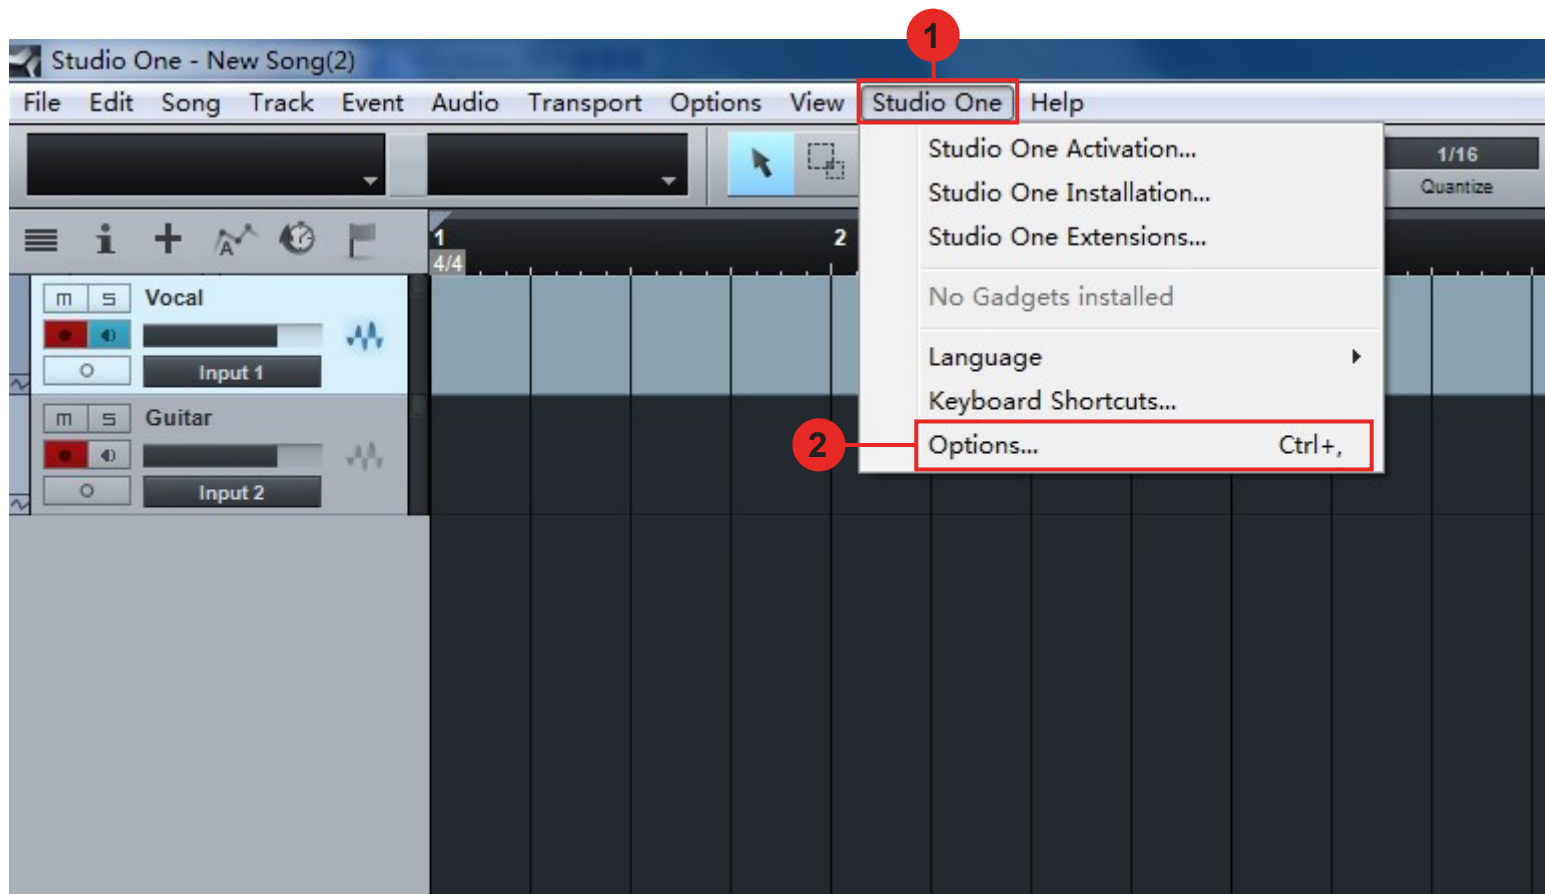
1

Studio One - New Song(2)

File Edit Song Track Event Audio Transport Options View Studio One Help

1/16
Quantize

1 2
4/4

m S Vocal
Input 1

m S Guitar
Input 2

Studio One Activation...
Studio One Installation...
Studio One Extensions...
No Gadgets installed
Language
Keyboard Shortcuts...
Options... Ctrl+,

2